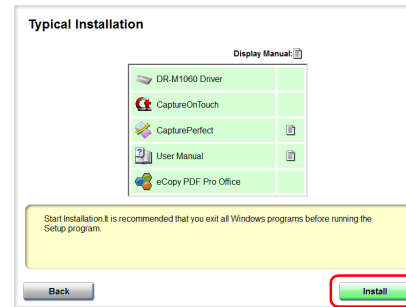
Typical Installation

Display Manual:

| | |
|---|---|
| DR-M1060 Driver | |
| CaptureOnTouch | |
| CapturePerfect | |
| User Manual | |
| eCopy PDF Pro Office | |

Start Installation.It is recommended that you exit all Windows programs before running the Setup program.

Back

Install